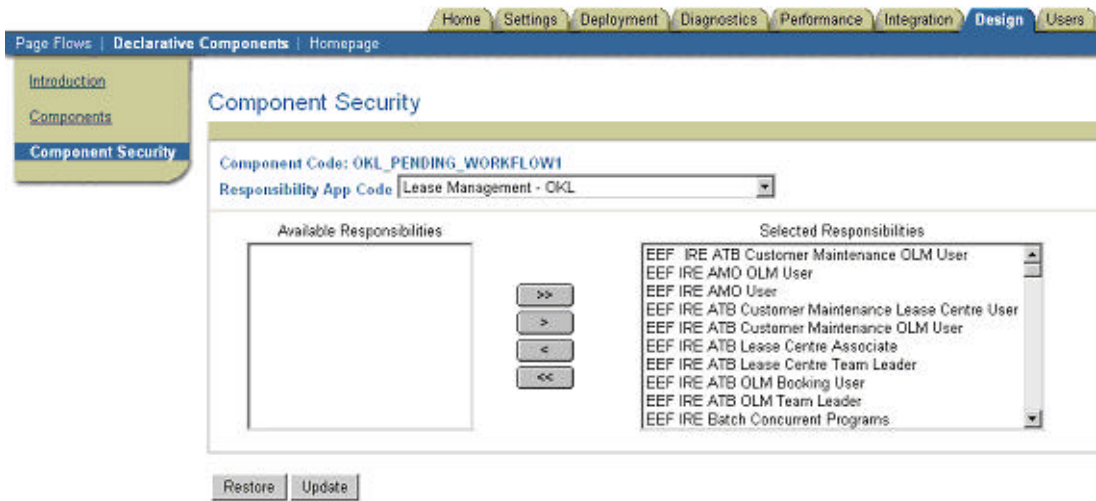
Home Settings Deployment Diagnostics Performance Integration Design Users

Page Flows | Declarative Components | Homepage

Introduction

Components

Component Security

Component Security

Component Code: OKL_PENDING_WORKFLOW1

Responsibility App Code Lease Management - OKL

Available Responsibilities

Selected Responsibilities

EEF IRE ATB Customer Maintenance OLM User
EEF IRE AMO OLM User
EEF IRE AMO User
EEF IRE ATB Customer Maintenance Lease Centre User
EEF IRE ATB Customer Maintenance OLM User
EEF IRE ATB Lease Centre Associate
EEF IRE ATB Lease Centre Team Leader
EEF IRE ATB OLM Booking User
EEF IRE ATB OLM Team Leader
EEF IRE Batch Concurrent Programs

>>
>
<
<<

Restore Update